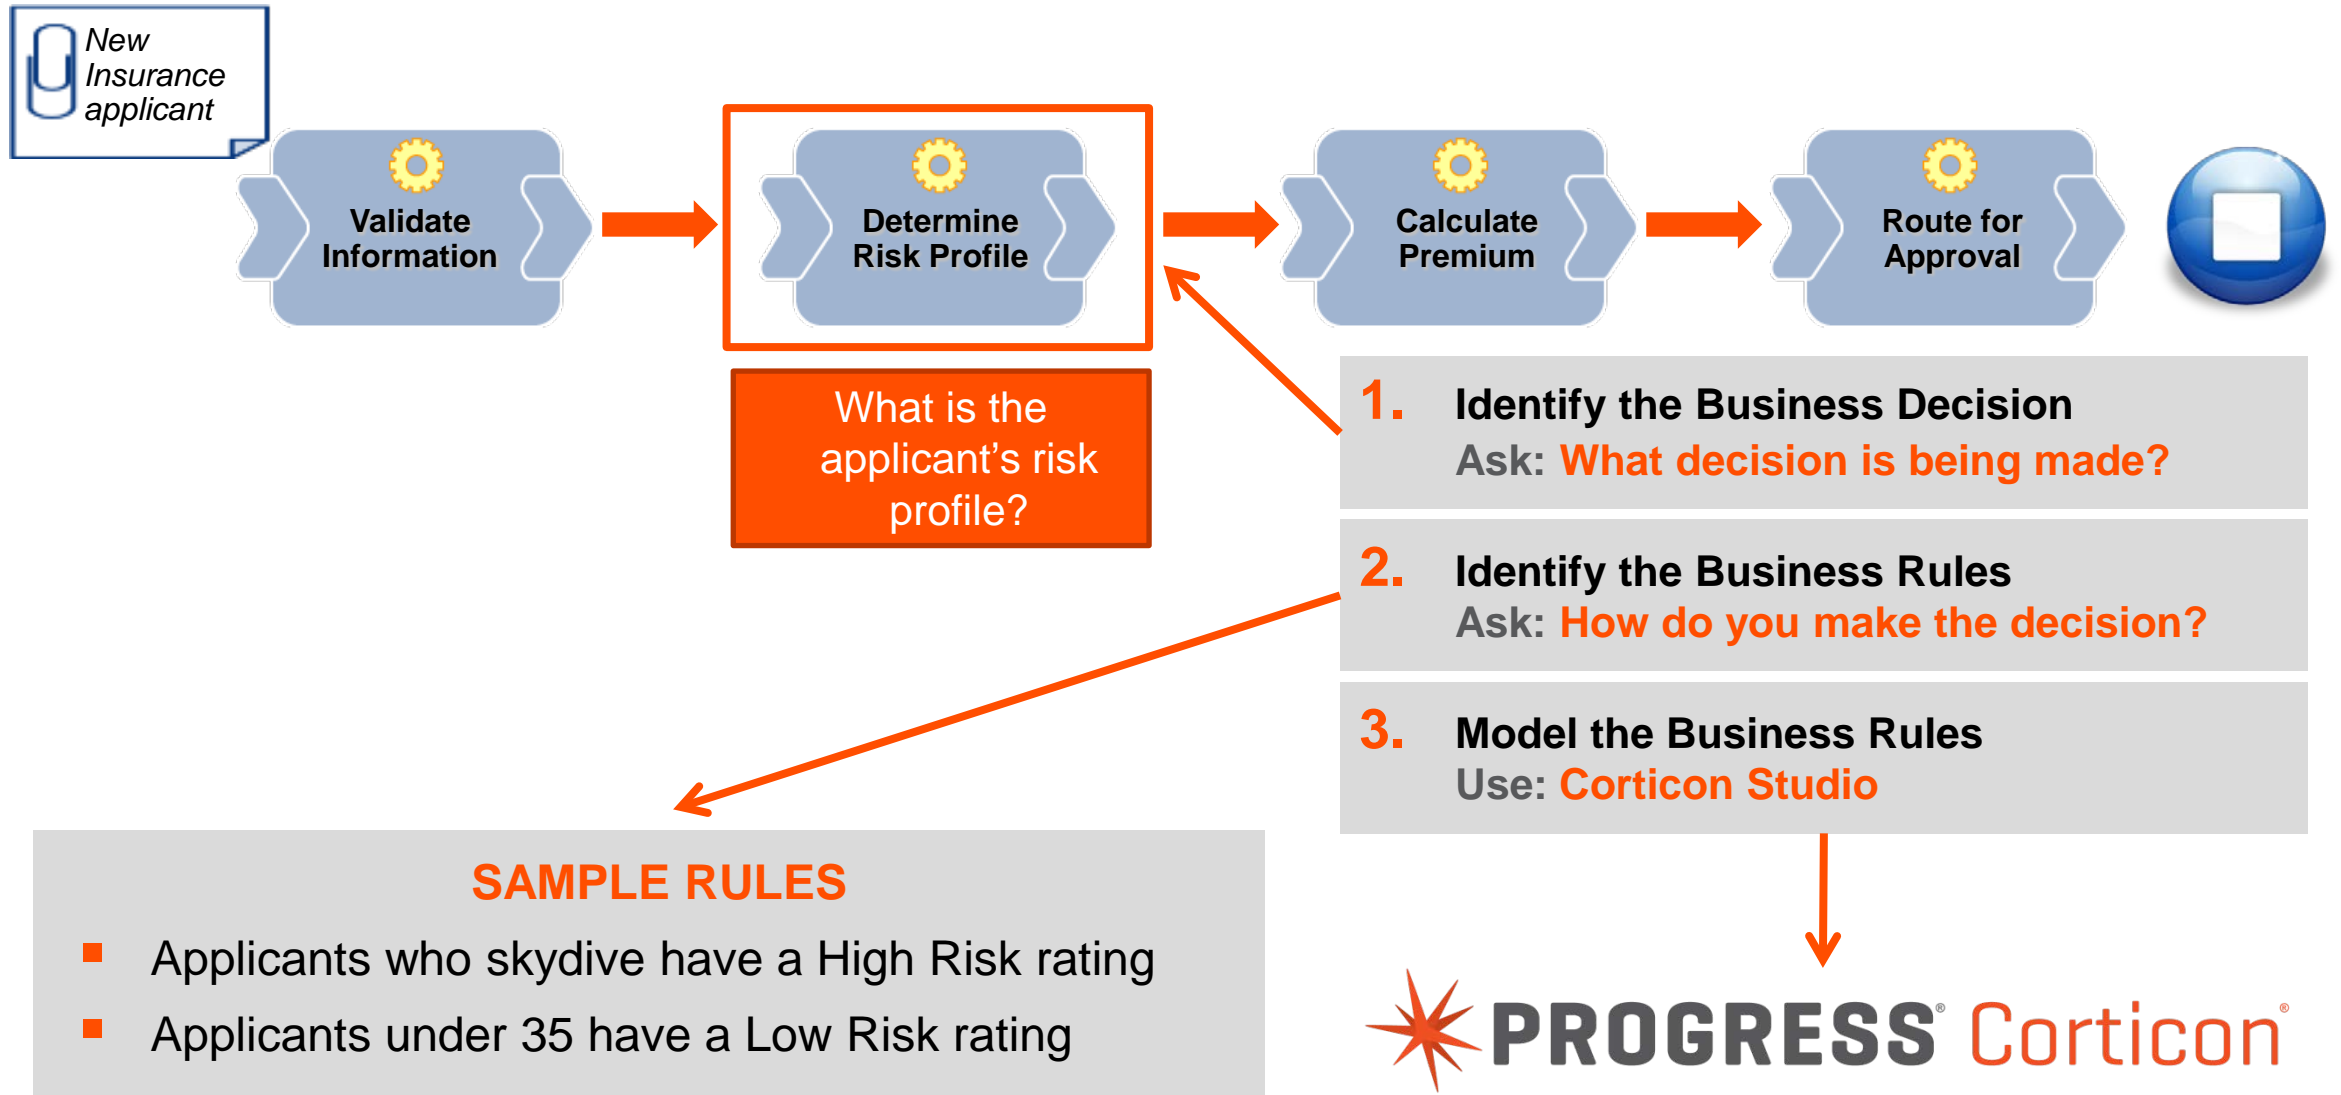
New Insurance applicant

Validate Information

Determine Risk Profile

Calculate Premium

Route for Approval

What is the applicant's risk profile?

1. Identify the Business Decision
Ask: What decision is being made?

2. Identify the Business Rules
Ask: How do you make the decision?

3. Model the Business Rules
Use: Corticon Studio

SAMPLE RULES

- Applicants who skydive have a High Risk rating
- Applicants under 35 have a Low Risk rating

PROGRESS® Corticon®